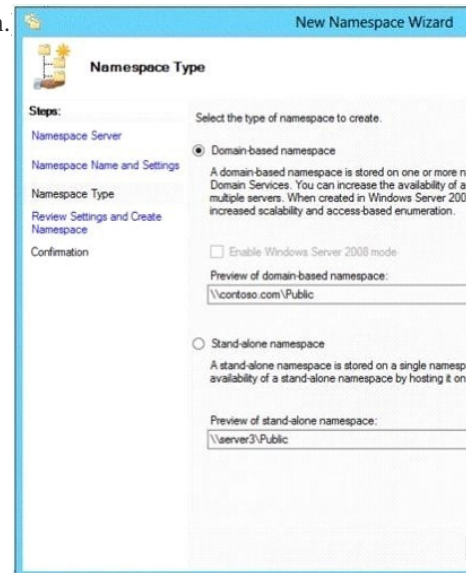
n.

New Namespace Wizard

Namespace Type

Steps:
Namespace Server
Namespace Name and Settings
Namespace Type
Review Settings and Create Namespace
Confirmation

Select the type of namespace to create.

Domain-based namespace

A domain-based namespace is stored on one or more n Domain Services. You can increase the availability of a multiple servers. When created in Windows Server 200 increased scalability and access-based enumeration.

Enable Windows Server 2008 mode

Preview of domain-based namespace:
\\contoso.com\Public

Stand-alone namespace

A stand-alone namespace is stored on a single namesp availability of a stand-alone namespace by hosting it on

Preview of stand-alone namespace:
\\server3\Public